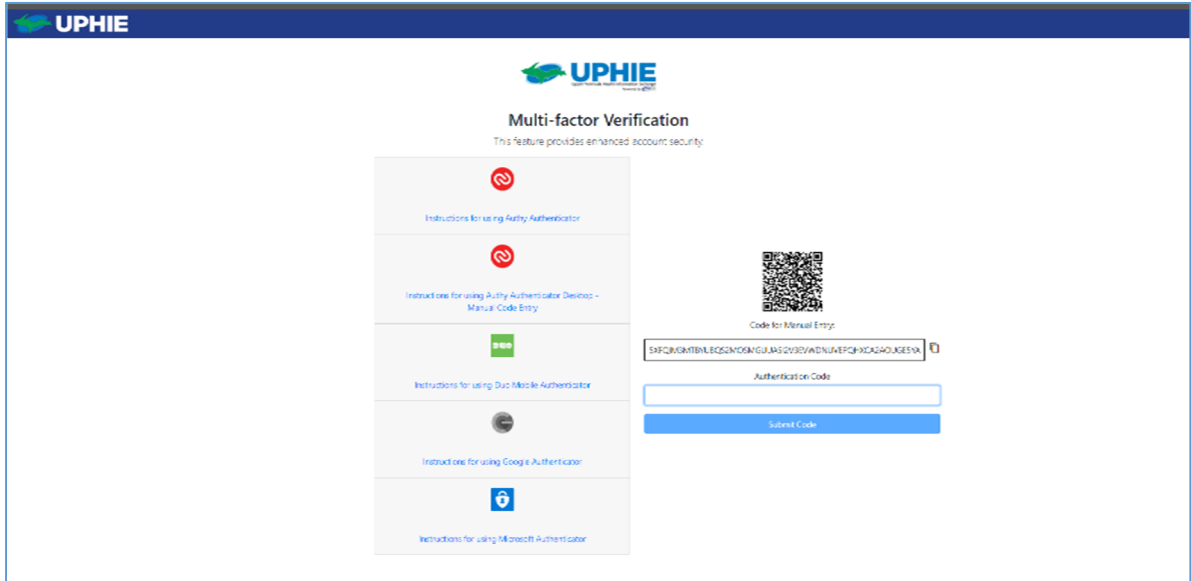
UPHIE

UPHIE

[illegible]

Multi-factor Verification

This feature provides enhanced account security.

Instructions for using Authy Authenticator

Instructions for using Authy Authenticator Desktop - Manual Code Entry

DUO

Instructions for using Duo Mobile Authenticator

Instructions for using Google Authenticator

Instructions for using Microsoft Authenticator

Code for Manual Entry

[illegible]

Authentication Code

Submit Code